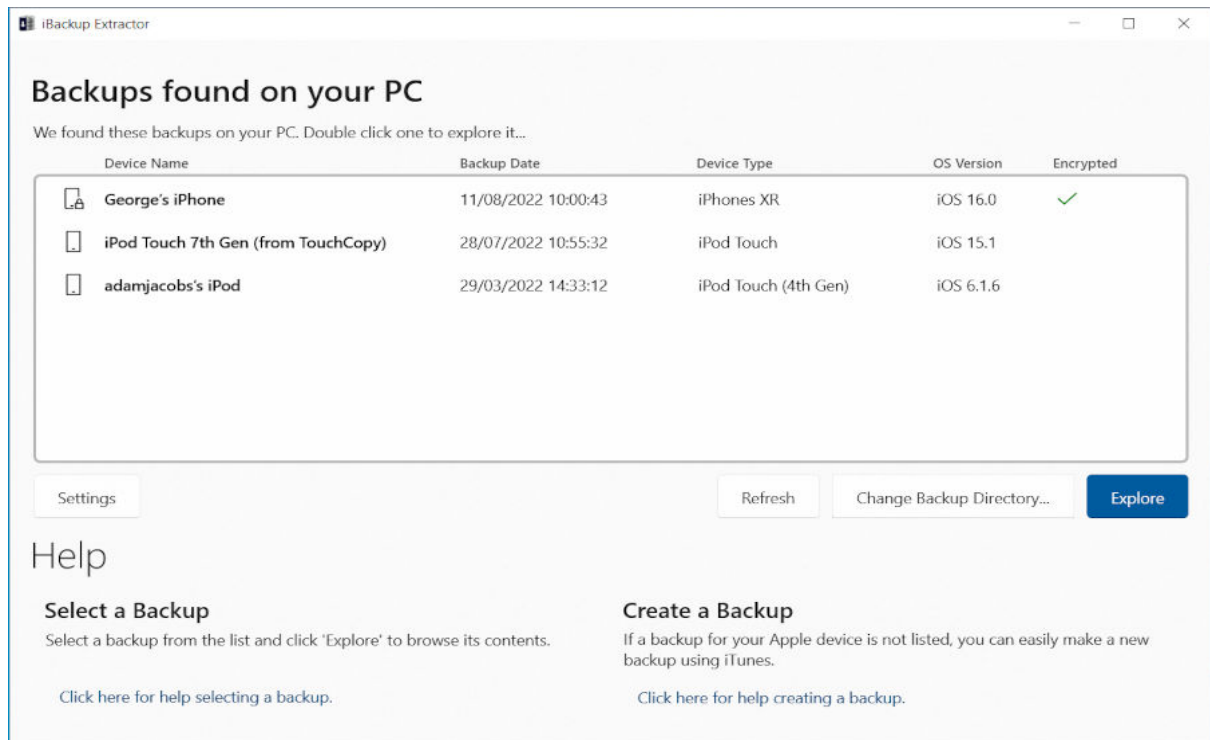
iBackup Extractor

Backups found on your PC

We found these backups on your PC. Double click one to explore it...

| Device Name | Backup Date | Device Type | OS Version | Encrypted |
|---|---|---|---|---|
| George's iPhone | 11/08/2022 10:00:43 | iPhones XR | iOS 16.0 | ✓ |
| iPod Touch 7th Gen (from TouchCopy) | 28/07/2022 10:55:32 | iPod Touch | iOS 15.1 | |
| adamjacobs's iPod | 29/03/2022 14:33:12 | iPod Touch (4th Gen) | iOS 6.1.6 | |

Settings

Refresh

Change Backup Directory...

Explore

Help

Select a Backup

Select a backup from the list and click 'Explore' to browse its contents.

Click here for help selecting a backup.

Create a Backup

If a backup for your Apple device is not listed, you can easily make a new backup using iTunes.

Click here for help creating a backup.